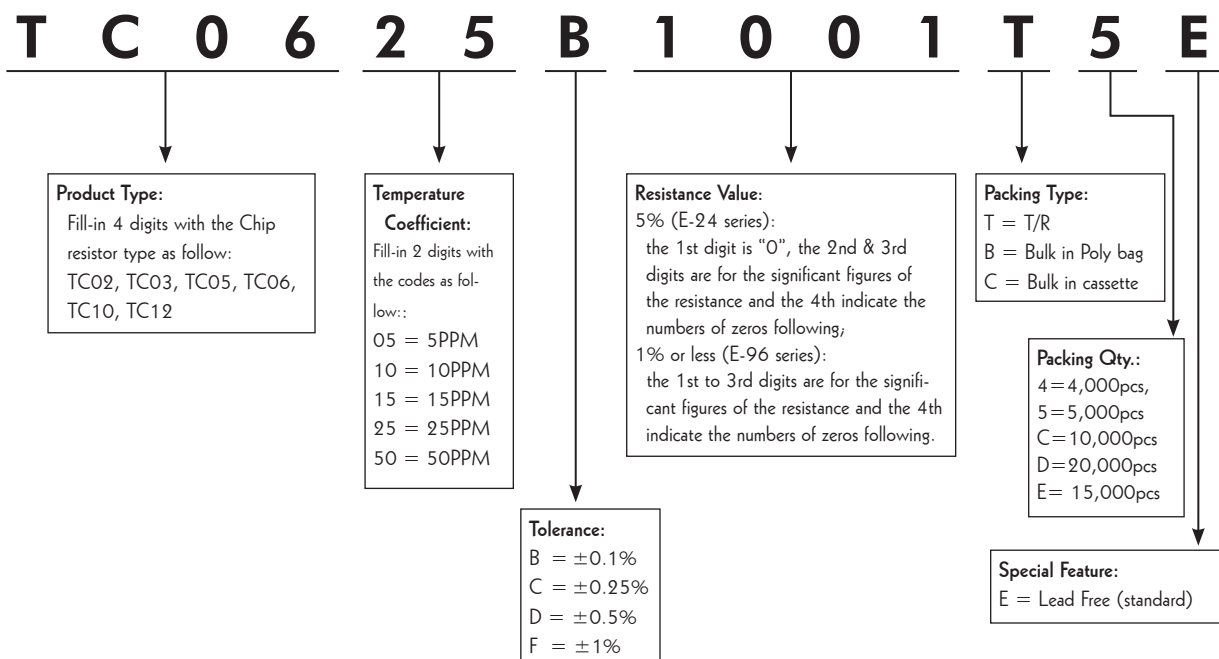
T C 0 6 2 5 B 1 0 0 1 T 5 E

Product Type:
Fill-in 4 digits with the Chip resistor type as follow: TC02, TC03, TC05, TC06, TC10, TC12

Temperature Coefficient:
Fill-in 2 digits with the codes as follow::
05 = 5PPM
10 = 10PPM
15 = 15PPM
25 = 25PPM
50 = 50PPM

Resistance Value:
5% (E-24 series):
the 1st digit is "0", the 2nd & 3rd digits are for the significant figures of the resistance and the 4th indicate the numbers of zeros following;
1% or less (E-96 series):
the 1st to 3rd digits are for the significant figures of the resistance and the 4th indicate the numbers of zeros following.

Packing Type:
T = T/R
B = Bulk in Poly bag
C = Bulk in cassette

Packing Qty.:
4=4,000pcs,
5=5,000pcs
C=10,000pcs
D=20,000pcs
E= 15,000pcs

Tolerance:
B = ±0.1%
C = ±0.25%
D = ±0.5%
F = ±1%

Special Feature:
E = Lead Free (standard)